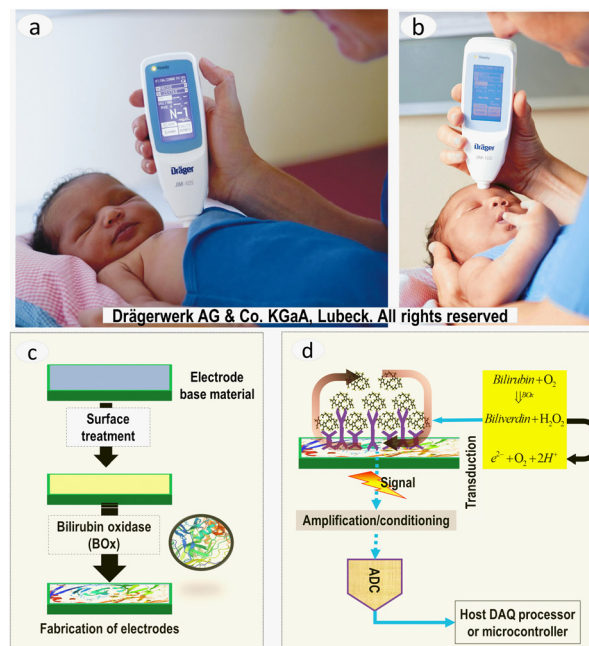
a

b

Dräger

JM-105

N-1

Dräger

JM-105

Drägerwerk AG & Co. KGaA, Lubeck. All rights reserved

c

Electrode base material

Surface treatment

Bilirubin oxidase (BOx)

Fabrication of electrodes

d

$Bilirubin + O_2$

$\Downarrow BOx$

$Biliverdin + H_2O_2$

$e^{2-} + O_2 + 2H^+$

Transduction

Signal

Amplification/conditioning

ADC

Host DAQ processor or microcontroller